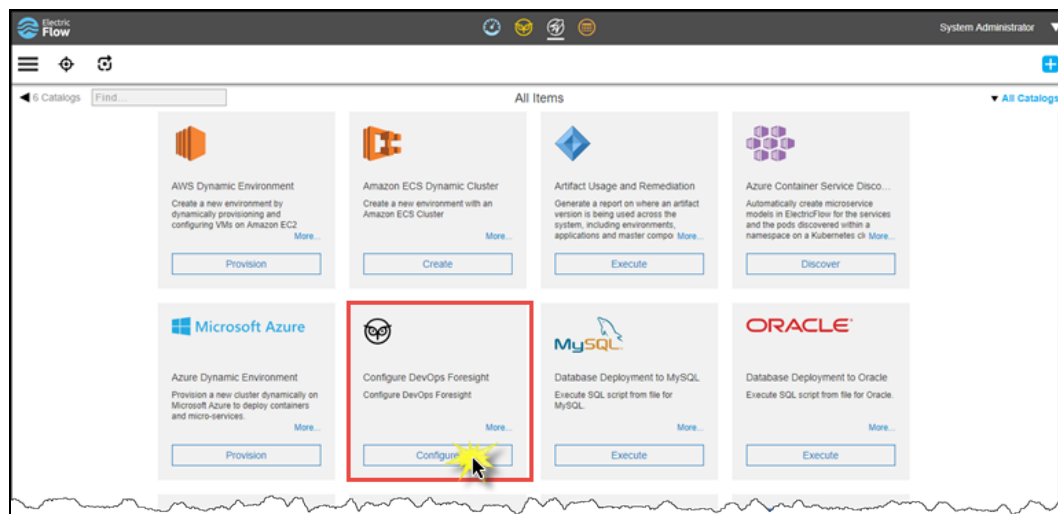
Electric Flow

System Administrator

6 Catalogs Find...

All Items

All Catalogs

AWS Dynamic Environment
Create a new environment by dynamically provisioning and configuring VMs on Amazon EC2
More...
Provision

Amazon ECS Dynamic Cluster
Create a new environment with an Amazon ECS Cluster
More...
Create

Artifact Usage and Remediation
Generate a report on where an artifact version is being used across the system, including environments, applications and master compo More...
Execute

Azure Container Service Disco...
Automatically create microservice models in ElectricFlow for the services and the pods discovered within a namespace on a Kubernetes cl More...
Discover

Microsoft Azure

Azure Dynamic Environment
Provision a new cluster dynamically on Microsoft Azure to deploy containers and micro-services.
More...
Provision

Configure DevOps Foresight
Configure DevOps Foresight
More...
Configure

MySQL

Database Deployment to MySQL
Execute SQL script from file for MySQL.
More...
Execute

ORACLE

Database Deployment to Oracle
Execute SQL script from file for Oracle.
More...
Execute